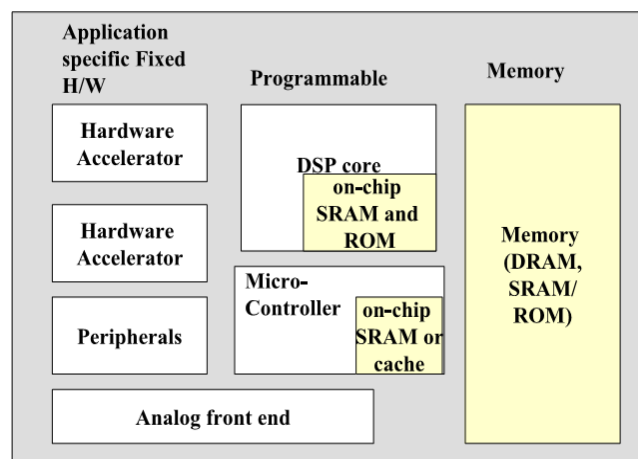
Application specific Fixed H/W

Programmable

Memory

Hardware Accelerator

DSP core

on-chip SRAM and ROM

Hardware Accelerator

Memory (DRAM, SRAM/ ROM)

Micro-Controller

on-chip SRAM or cache

Peripherals

Analog front end